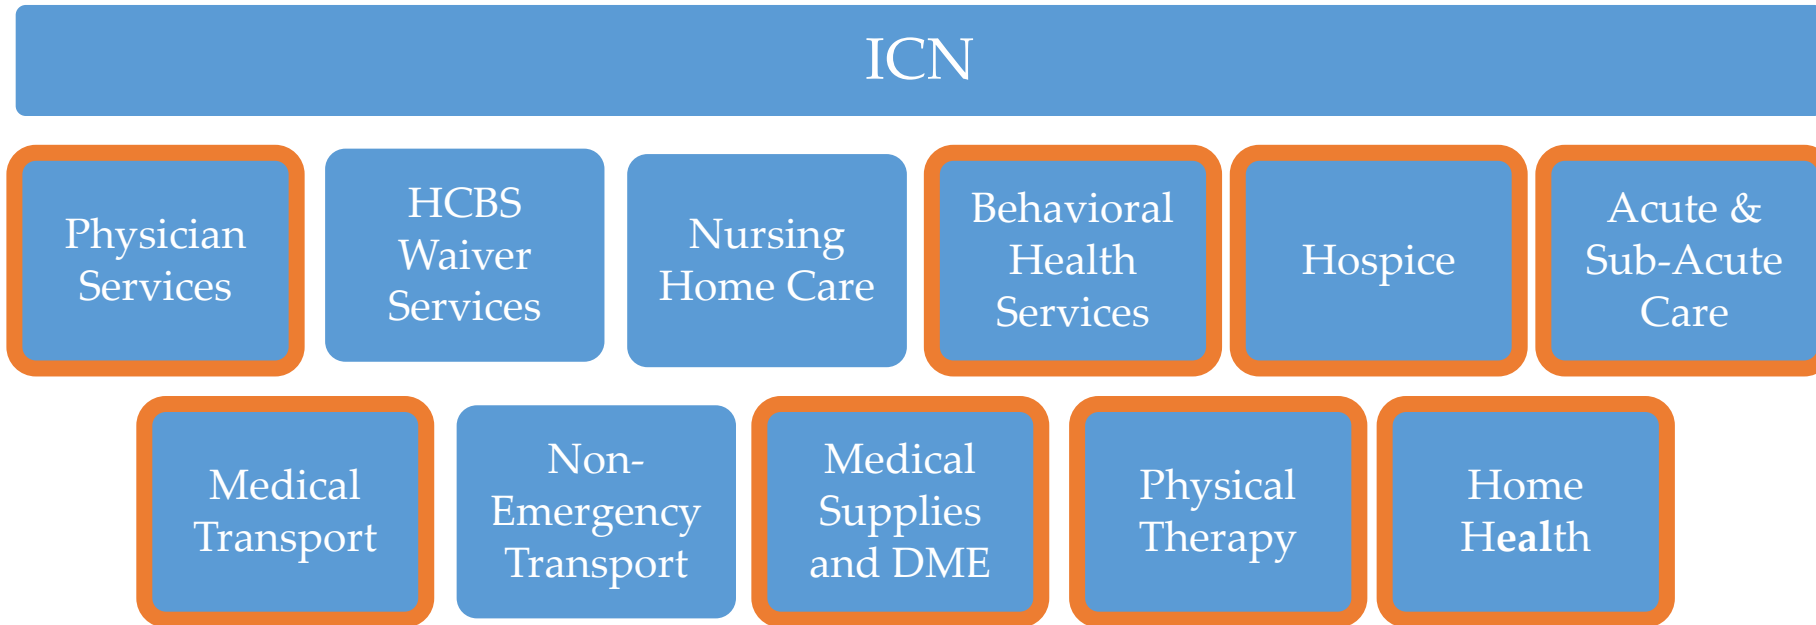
ICN

Physician Services

HCBS Waiver Services

Nursing Home Care

Behavioral Health Services

Hospice

Acute & Sub-Acute Care

Medical Transport

Non-Emergency Transport

Medical Supplies and DME

Physical Therapy

Home Health